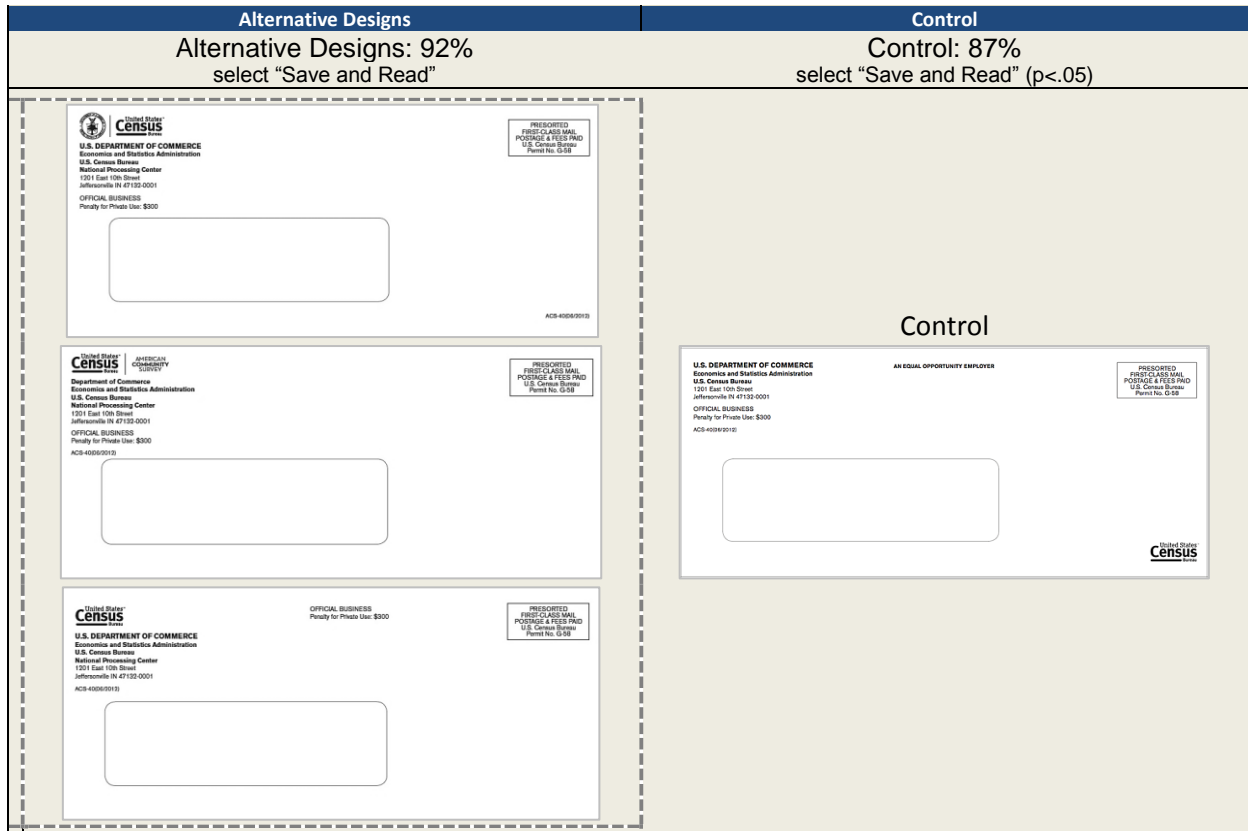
| Alternative Designs | Control |
|---|---|
| Alternative Designs: 92% select "Save and Read" | Control: 87% select "Save and Read" (p<.05) |

United States Census Bureau

U.S. DEPARTMENT OF COMMERCE
Economics and Statistics Administration
U.S. Census Bureau
National Processing Center
1201 East 10th Street
Jeffersonville IN 47132-0001

OFFICIAL BUSINESS
Penalty for Private Use: $300

PRESORTED
FIRST-CLASS MAIL
POSTAGE & FEES PAID
U.S. Census Bureau
Permit No. G-58

ACS-40(06/2013)

United States Census Bureau | AMERICAN COMMUNITY SURVEY

Department of Commerce
Economics and Statistics Administration
U.S. Census Bureau
National Processing Center
1201 East 10th Street
Jeffersonville IN 47132-0001

OFFICIAL BUSINESS
Penalty for Private Use: $300

ACS-40(06/2013)

PRESORTED
FIRST-CLASS MAIL
POSTAGE & FEES PAID
U.S. Census Bureau
Permit No. G-58

United States Census Bureau

OFFICIAL BUSINESS
Penalty for Private Use: $300

PRESORTED
FIRST-CLASS MAIL
POSTAGE & FEES PAID
U.S. Census Bureau
Permit No. G-58

U.S. DEPARTMENT OF COMMERCE
Economics and Statistics Administration
U.S. Census Bureau
National Processing Center
1201 East 10th Street
Jeffersonville IN 47132-0001

ACS-40(06/2013)

Control

U.S. DEPARTMENT OF COMMERCE
Economics and Statistics Administration
U.S. Census Bureau
1201 East 10th Street
Jeffersonville IN 47132-0001

AN EQUAL OPPORTUNITY EMPLOYER

PRESORTED
FIRST-CLASS MAIL
POSTAGE & FEES PAID
U.S. Census Bureau
Permit No. G-58

OFFICIAL BUSINESS
Penalty for Private Use: $300

ACS-40(06/2012)

United States Census Bureau